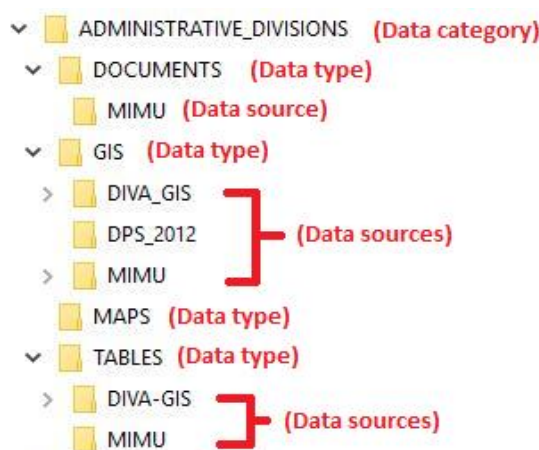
ADMINISTRATIVE_DIVISIONS (Data category)
DOCUMENTS (Data type)
MIMU (Data source)
GIS (Data type)
DIVA_GIS
DPS_2012
MIMU
(Data sources)
MAPS (Data type)
TABLES (Data type)
DIVA-GIS
MIMU
(Data sources)